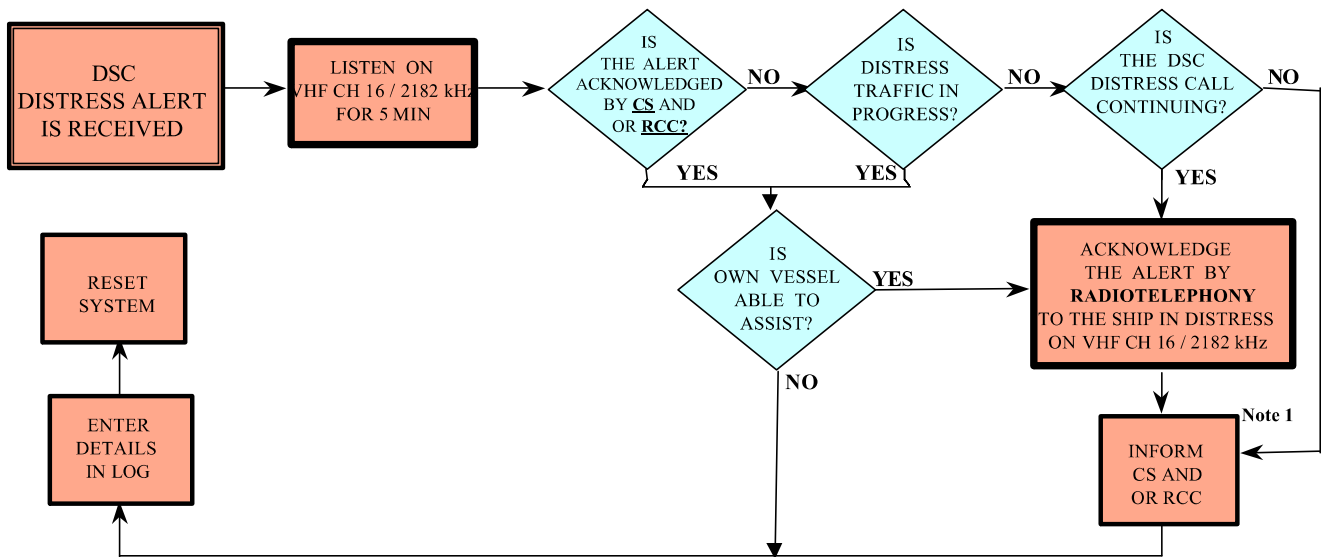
DSC DISTRESS ALERT IS RECEIVED

LISTEN ON VHF CH 16 / 2182 kHz FOR 5 MIN

IS THE ALERT ACKNOWLEDGED BY CS AND OR RCC?

NO

IS DISTRESS TRAFFIC IN PROGRESS?

NO

IS THE DSC DISTRESS CALL CONTINUING?

NO

YES

YES

YES

IS OWN VESSEL ABLE TO ASSIST?

YES

ACKNOWLEDGE THE ALERT BY RADIOTELEPHONY TO THE SHIP IN DISTRESS ON VHF CH 16 / 2182 kHz

NO

RESET SYSTEM

ENTER DETAILS IN LOG

Note 1

INFORM CS AND OR RCC